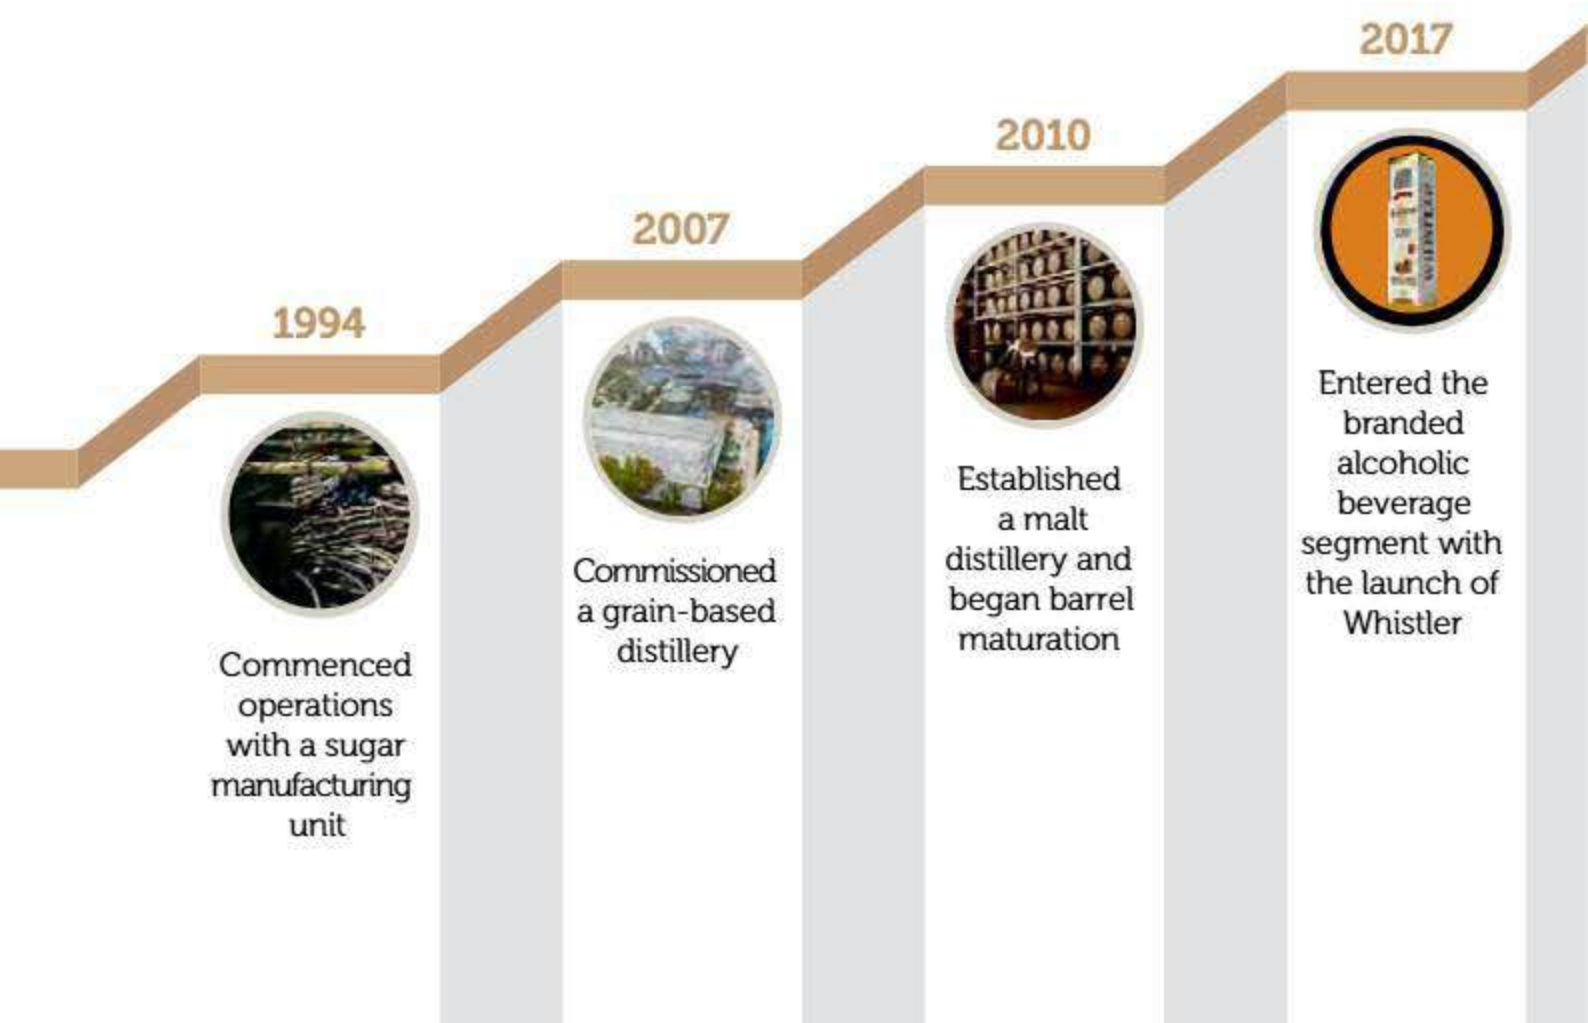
1994

Commenced operations with a sugar manufacturing unit

2007

Commissioned a grain-based distillery

2010

Established a malt distillery and began barrel maturation

2017

Entered the branded alcoholic beverage segment with the launch of Whistler